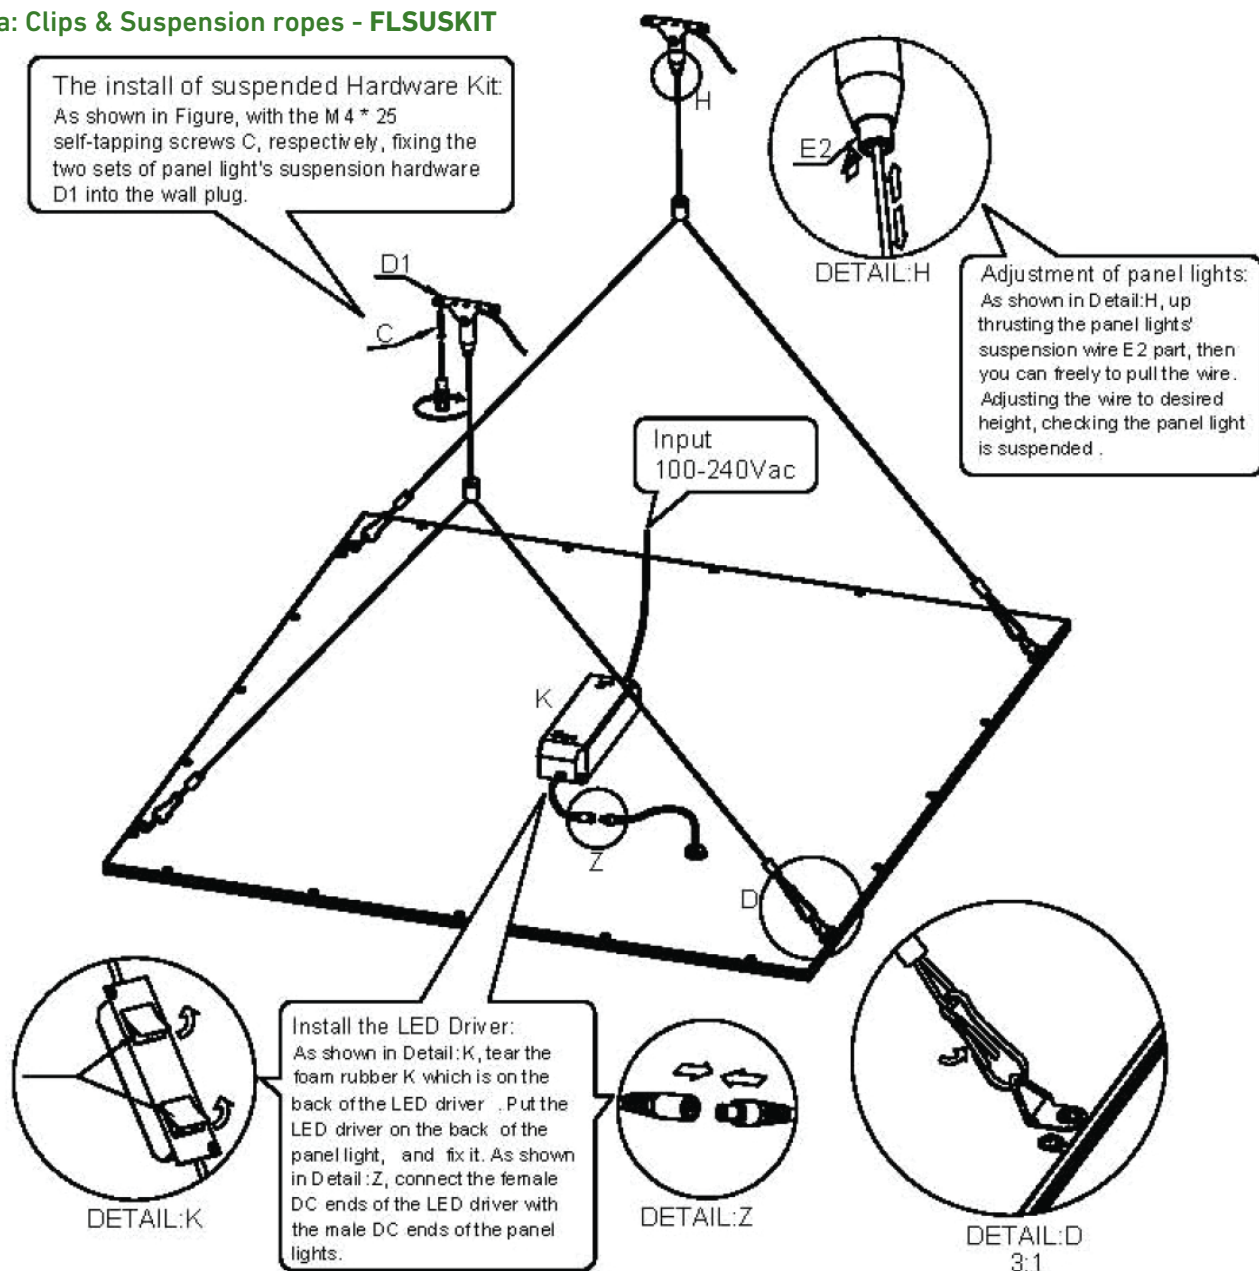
a: Clips & Suspension ropes - FLSUSKIT

The install of suspended Hardware Kit:
As shown in Figure, with the M 4 * 25 self-tapping screws C, respectively, fixing the two sets of panel light's suspension hardware D1 into the wall plug.

H

E2

DETAIL:H

Adjustment of panel lights:
As shown in Detail:H, up thrusting the panel lights' suspension wire E2 part, then you can freely to pull the wire. Adjusting the wire to desired height, checking the panel light is suspended .

D1

C

Input
100-240Vac

K

Z

D

DETAIL:K

Install the LED Driver:
As shown in Detail:K, tear the foam rubber K which is on the back of the LED driver . Put the LED driver on the back of the panel light, and fix it. As shown in Detail:Z, connect the female DC ends of the LED driver with the male DC ends of the panel lights.

DETAIL:Z

DETAIL:D
3:1